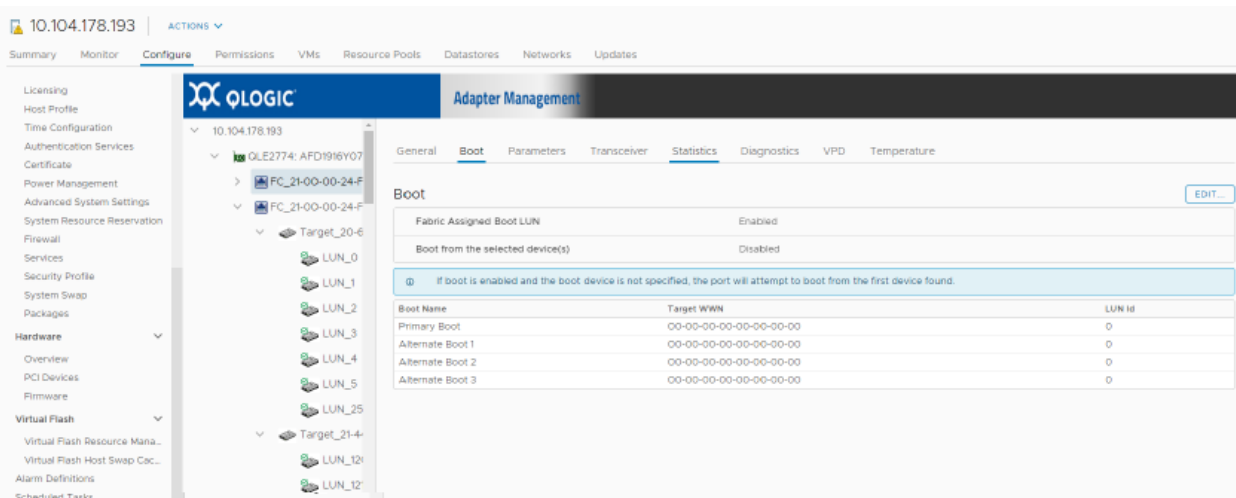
10.104.178.193 | ACTIONS ∨

Summary Monitor Configure Permissions VMs Resource Pools Datastores Networks Updates

Licensing
Host Profile
Time Configuration
Authentication Services
Certificate
Power Management
Advanced System Settings
System Resource Reservation
Firewall
Services
Security Profile
System Swap
Packages
Hardware
Overview
PCI Devices
Firmware
Virtual Flash
Virtual Flash Resource Mana...
Virtual Flash Host Swap Cac...
Alarm Definitions
Scheduled Tasks

QLOGIC Adapter Management

10.104.178.193
QLE2774: AFD1916Y07
FC_21-00-00-24-F
FC_21-00-00-24-F
Target_20-6
LUN_0
LUN_1
LUN_2
LUN_3
LUN_4
LUN_5
LUN_25
Target_21-4
LUN_12
LUN_12

General Boot Parameters Transceiver Statistics Diagnostics VPD Temperature

Boot

EDIT...

| Fabric Assigned Boot LUN | Enabled |
|---|---|
| Boot from the selected device(s) | Disabled |

If boot is enabled and the boot device is not specified, the port will attempt to boot from the first device found.

| Boot Name | Target WWN | LUN Id |
|---|---|---|
| Primary Boot | 00-00-00-00-00-00-00-00 | 0 |
| Alternate Boot 1 | 00-00-00-00-00-00-00-00 | 0 |
| Alternate Boot 2 | 00-00-00-00-00-00-00-00 | 0 |
| Alternate Boot 3 | 00-00-00-00-00-00-00-00 | 0 |